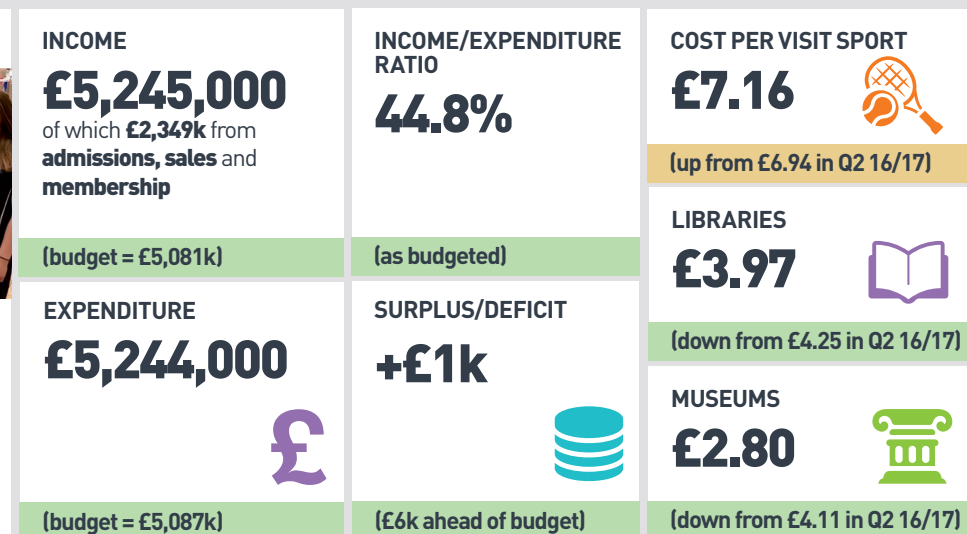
INCOME
£5,245,000
of which £2,349k from admissions, sales and membership

(budget = £5,081k)

EXPENDITURE
£5,244,000

£

(budget = £5,087k)

INCOME/EXPENDITURE RATIO
44.8%

(as budgeted)

SURPLUS/DEFICIT
+£1k

(£6k ahead of budget)

COST PER VISIT SPORT
£7.16

(up from £6.94 in Q2 16/17)

LIBRARIES
£3.97

(down from £4.25 in Q2 16/17)

MUSEUMS
£2.80

(down from £4.11 in Q2 16/17)